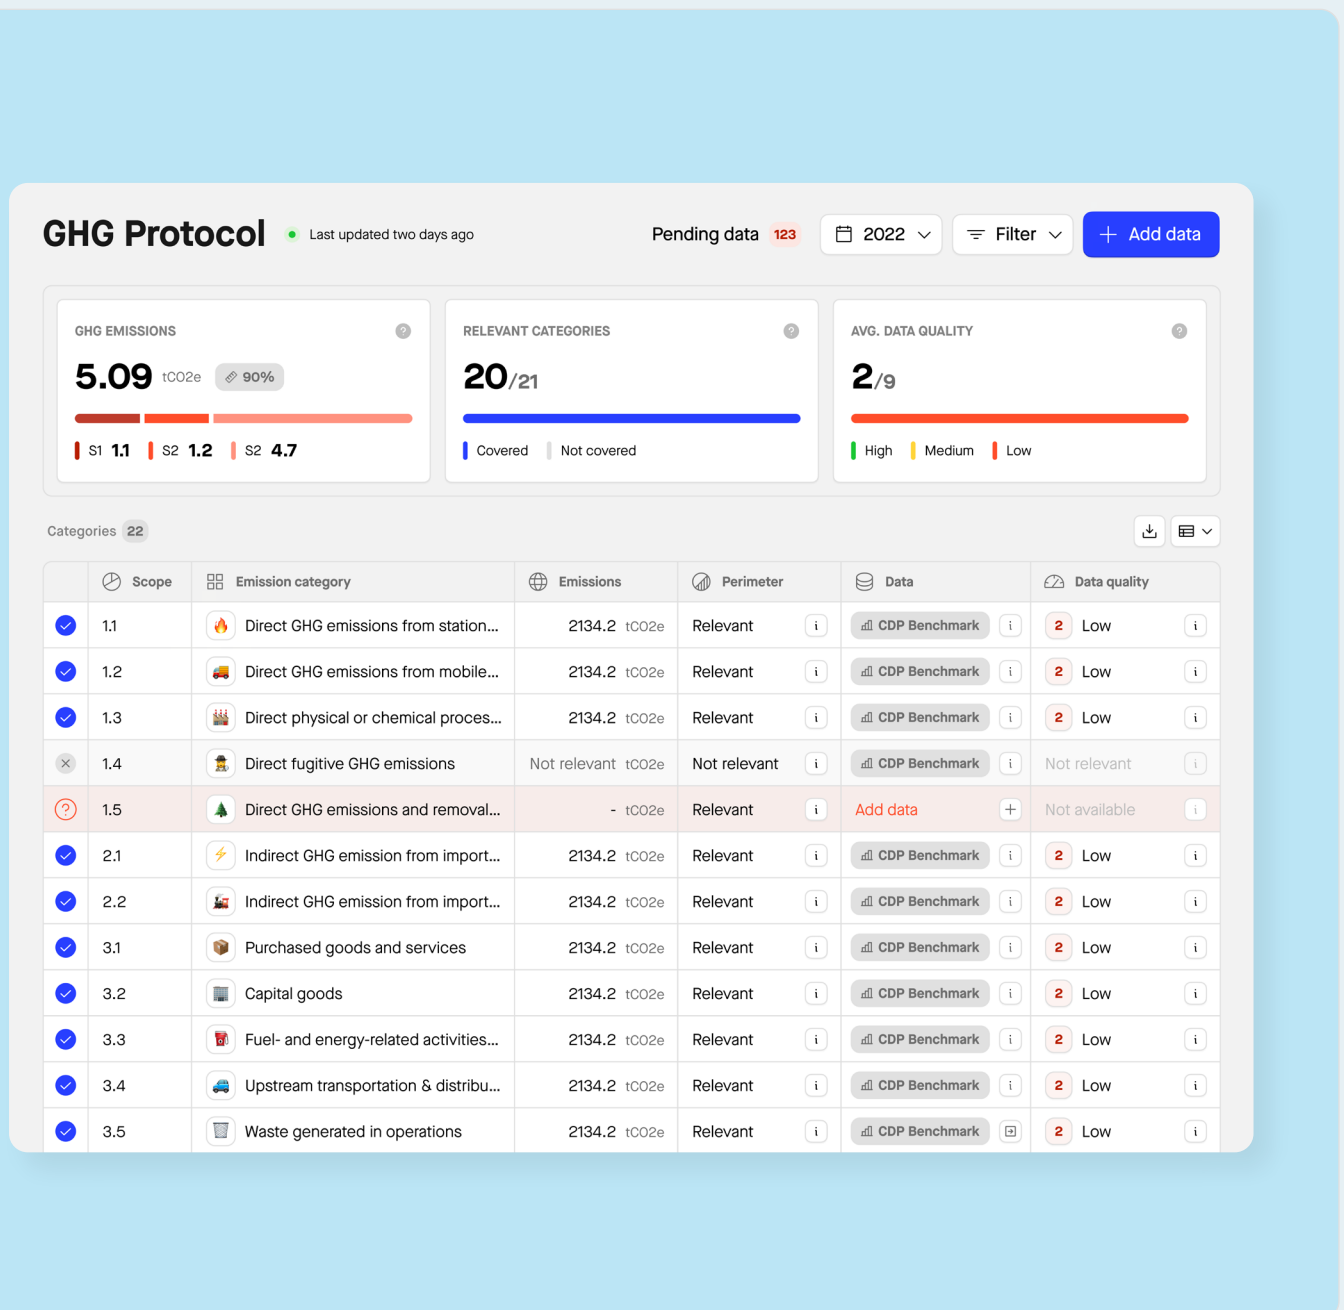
GHG Protocol
Last updated two days ago
Pending data 123
2022
Filter
+ Add data

GHG EMISSIONS
5.09 tCO2e 90%
S1 1.1 S2 1.2 S2 4.7

RELEVANT CATEGORIES
20/21
Covered Not covered

AVG. DATA QUALITY
2/9
High Medium Low

Categories 22

| | Scope | Emission category | Emissions | Perimeter | Data | Data quality |
|---|---|---|---|---|---|---|
| | 1.1 | Direct GHG emissions from station... | 2134.2 tCO2e | Relevant i | CDP Benchmark i | 2 Low i |
| | 1.2 | Direct GHG emissions from mobile... | 2134.2 tCO2e | Relevant i | CDP Benchmark i | 2 Low i |
| | 1.3 | Direct physical or chemical proces... | 2134.2 tCO2e | Relevant i | CDP Benchmark i | 2 Low i |
| | 1.4 | Direct fugitive GHG emissions | Not relevant tCO2e | Not relevant i | CDP Benchmark i | Not relevant i |
| | 1.5 | Direct GHG emissions and removal... | - tCO2e | Relevant i | Add data + | Not available i |
| | 2.1 | Indirect GHG emission from import... | 2134.2 tCO2e | Relevant i | CDP Benchmark i | 2 Low i |
| | 2.2 | Indirect GHG emission from import... | 2134.2 tCO2e | Relevant i | CDP Benchmark i | 2 Low i |
| | 3.1 | Purchased goods and services | 2134.2 tCO2e | Relevant i | CDP Benchmark i | 2 Low i |
| | 3.2 | Capital goods | 2134.2 tCO2e | Relevant i | CDP Benchmark i | 2 Low i |
| | 3.3 | Fuel- and energy-related activities... | 2134.2 tCO2e | Relevant i | CDP Benchmark i | 2 Low i |
| | 3.4 | Upstream transportation & distribu... | 2134.2 tCO2e | Relevant i | CDP Benchmark i | 2 Low i |
| | 3.5 | Waste generated in operations | 2134.2 tCO2e | Relevant i | CDP Benchmark | 2 Low i |